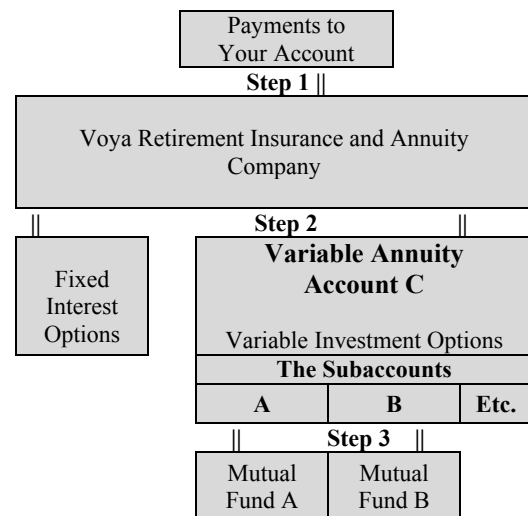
Payments to Your Account

Step 1 ||

Voya Retirement Insurance and Annuity Company

|| Step 2 ||

Fixed Interest Options

**Variable Annuity Account C**

Variable Investment Options

| The Subaccounts | | |
|---|---|---|
| A | B | Etc. |

|| Step 3 ||

Mutual Fund A

Mutual Fund B